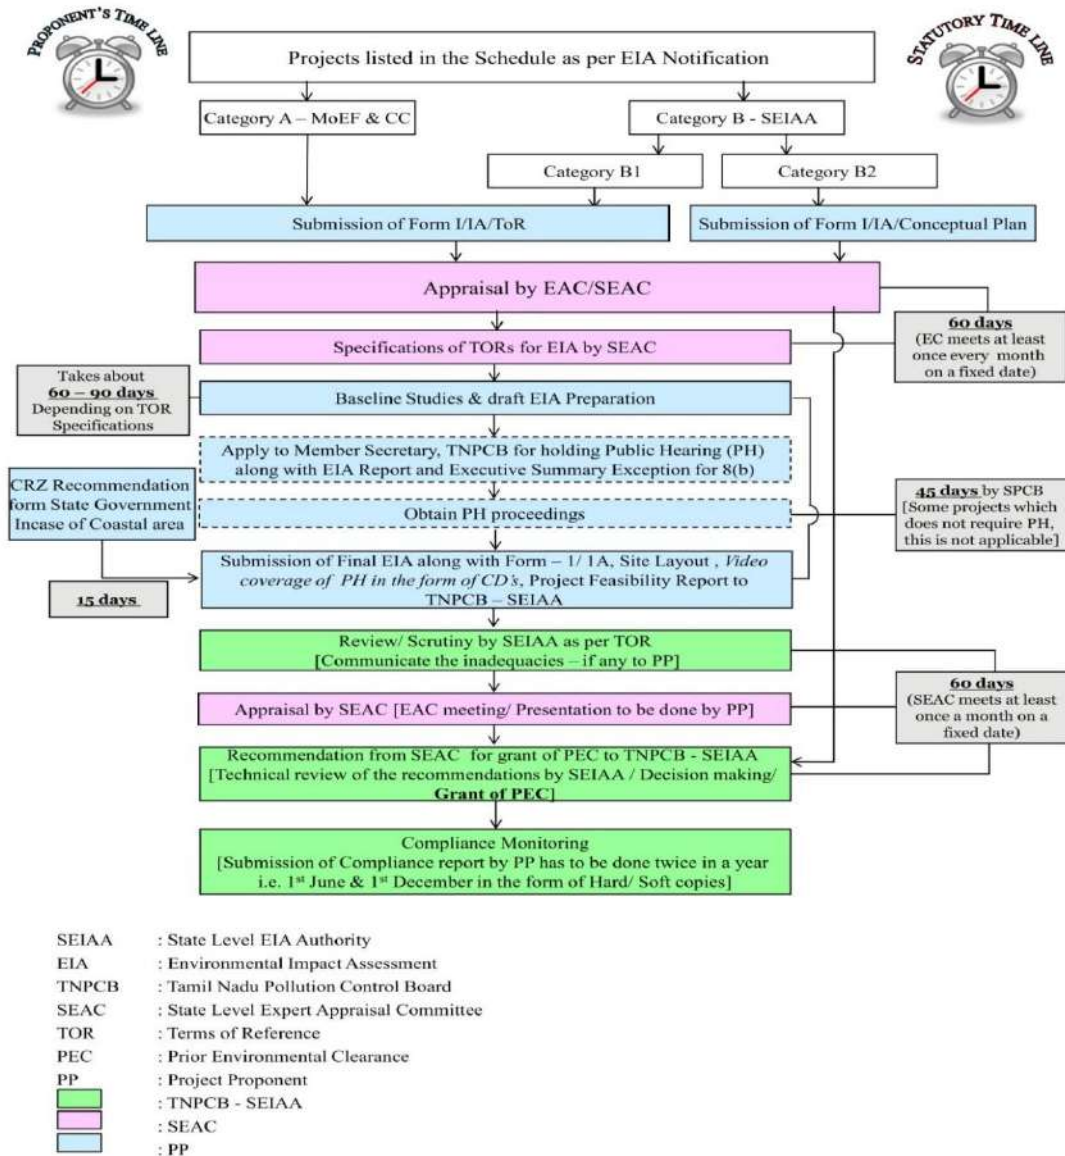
PROPONENT'S TIME LINE

Projects listed in the Schedule as per EIA Notification

STATUTORY TIME LINE

Category A – MoEF & CC

Category B - SEIAA

Category B1

Category B2

Submission of Form I/IA/ToR

Submission of Form I/IA/Conceptual Plan

Appraisal by EAC/SEAC

Specifications of TORs for EIA by SEAC

60 days
(EC meets at least once every month on a fixed date)

Takes about
60 – 90 days
Depending on TOR Specifications

Baseline Studies & draft EIA Preparation

Apply to Member Secretary, TNPCB for holding Public Hearing (PH) along with EIA Report and Executive Summary Exception for 8(b)

CRZ Recommendation form State Government Incase of Coastal area

Obtain PH proceedings

45 days by SPCB
[Some projects which does not require PH, this is not applicable]

Submission of Final EIA along with Form – 1/ 1A, Site Layout , Video coverage of PH in the form of CD's, Project Feasibility Report to TNPCB – SEIAA

15 days

Review/ Scrutiny by SEIAA as per TOR
[Communicate the inadequacies – if any to PP]

Appraisal by SEAC [EAC meeting/ Presentation to be done by PP]

60 days
(SEAC meets at least once a month on a fixed date)

Recommendation from SEAC for grant of PEC to TNPCB - SEIAA
[Technical review of the recommendations by SEIAA / Decision making/ Grant of PEC]

Compliance Monitoring
[Submission of Compliance report by PP has to be done twice in a year i.e. 1$^{st}$ June & 1$^{st}$ December in the form of Hard/ Soft copies]

SEIAA : State Level EIA Authority
EIA : Environmental Impact Assessment
TNPCB : Tamil Nadu Pollution Control Board
SEAC : State Level Expert Appraisal Committee
TOR : Terms of Reference
PEC : Prior Environmental Clearance
PP : Project Proponent
: TNPCB - SEIAA
: SEAC
: PP